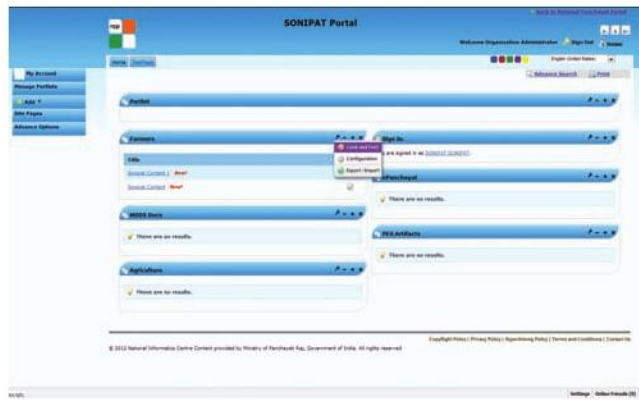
Back to National Panchayat Portal

SONIPAT Portal

Welcome Organization Administrator | Sign Out | Home

Home | Dashboard

English (United States)

Advance Search | Print

My Account
Manage Portlets
Add
Site Pages
Advance Options

Portlet

Farmers

Title

Sample Content 1 New!

Sample Content New!

Look and Feel
Configuration
Export / Import

Sign In

You are signed in as SONIPAT SONIPAT.

Panchayat

There are no results.

MDDS Docs

There are no results.

PES Artifacts

There are no results.

Agriculture

There are no results.

Copyright Policy | Privacy Policy | Hyperlinking Policy | Terms and Conditions | Contact Us

© 2012 National Informatics Centre Content provided by Ministry of Panchayati Raj, Government of India. All rights reserved

Settings | Online Friends (0)